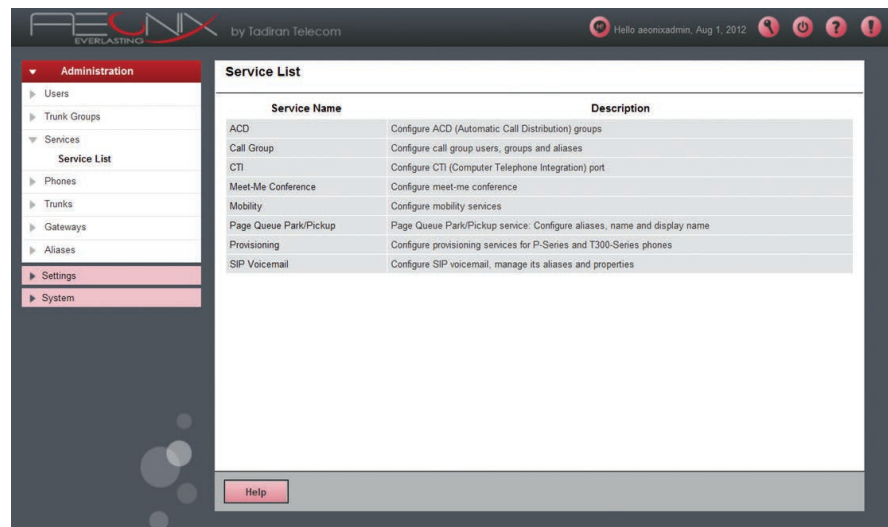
AEONIX EVERLASTING by Tadiran Telecom

Hello aeonixadmin, Aug 1, 2012

Administration
Users
Trunk Groups
Services
Service List
Phones
Trunks
Gateways
Aliases
Settings
System

Service List

| Service Name | Description |
|---|---|
| ACD | Configure ACD (Automatic Call Distribution) groups |
| Call Group | Configure call group users, groups and aliases |
| CTI | Configure CTI (Computer Telephone Integration) port |
| Meet-Me Conference | Configure meet-me conference |
| Mobility | Configure mobility services |
| Page Queue Park/Pickup | Page Queue Park/Pickup service: Configure aliases, name and display name |
| Provisioning | Configure provisioning services for P-Series and T300-Series phones |
| SIP Voicemail | Configure SIP voicemail, manage its aliases and properties |

Help